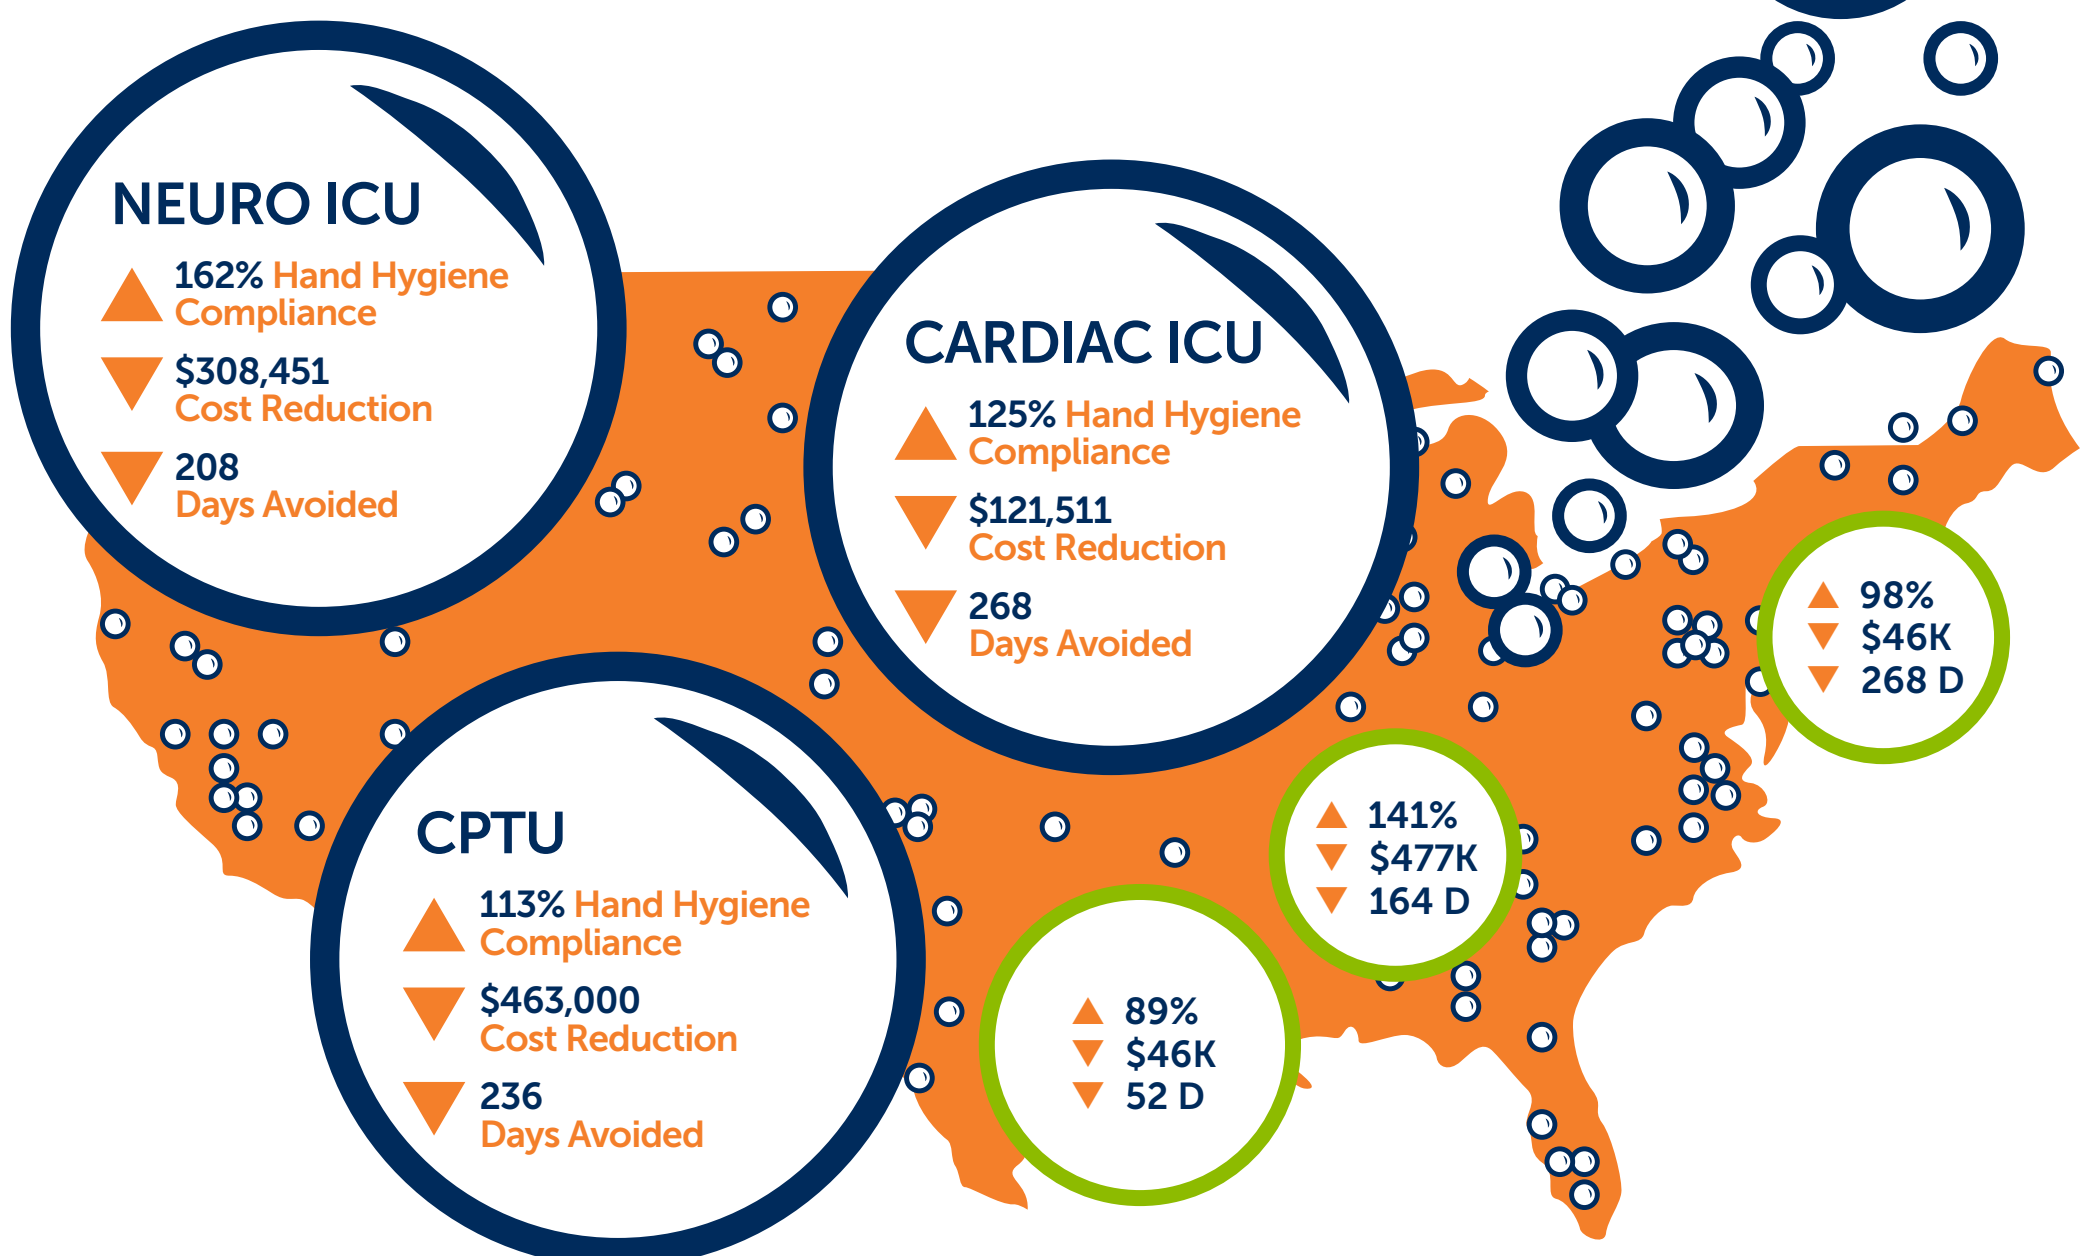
NEURO ICU

162% Hand Hygiene Compliance

$308,451 Cost Reduction

208 Days Avoided

CARDIAC ICU

125% Hand Hygiene Compliance

$121,511 Cost Reduction

268 Days Avoided

CPTU

113% Hand Hygiene Compliance

$463,000 Cost Reduction

236 Days Avoided

89%
$46K
52 D

141%
$477K
164 D

98%
$46K
268 D